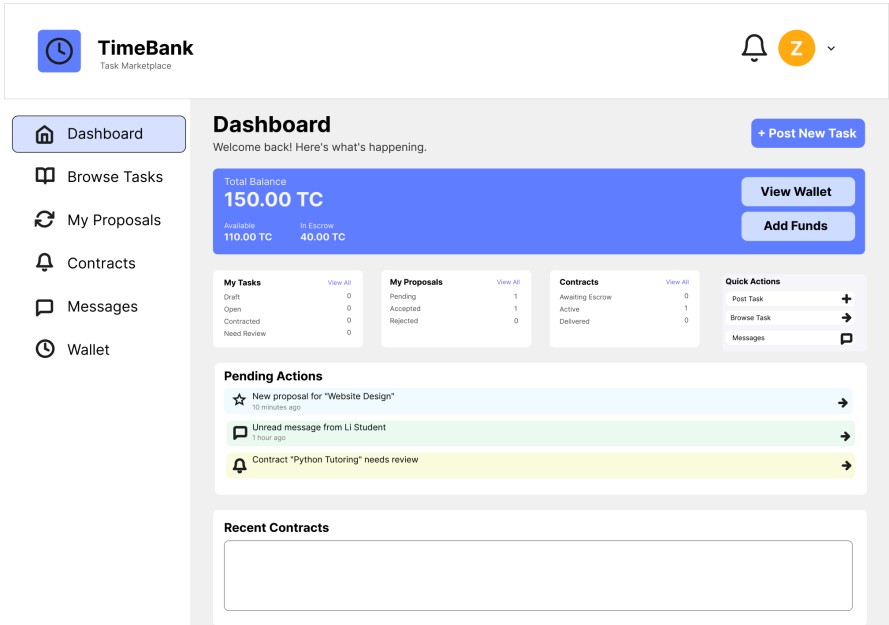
TimeBank
Task Marketplace

Z

Dashboard
Browse Tasks
My Proposals
Contracts
Messages
Wallet

Dashboard
Welcome back! Here's what's happening.

+ Post New Task

Total Balance
150.00 TC
Available
110.00 TC
In Escrow
40.00 TC

View Wallet
Add Funds

My Tasks View All
Draft 0
Open 0
Contracted 0
Need Review 0

My Proposals View All
Pending 1
Accepted 1
Rejected 0

Contracts View All
Awaiting Escrow 0
Active 1
Delivered 0

Quick Actions
Post Task
Browse Task
Messages

Pending Actions
New proposal for "Website Design"
10 minutes ago
Unread message from Li Student
1 hour ago
Contract "Python Tutoring" needs review

Recent Contracts